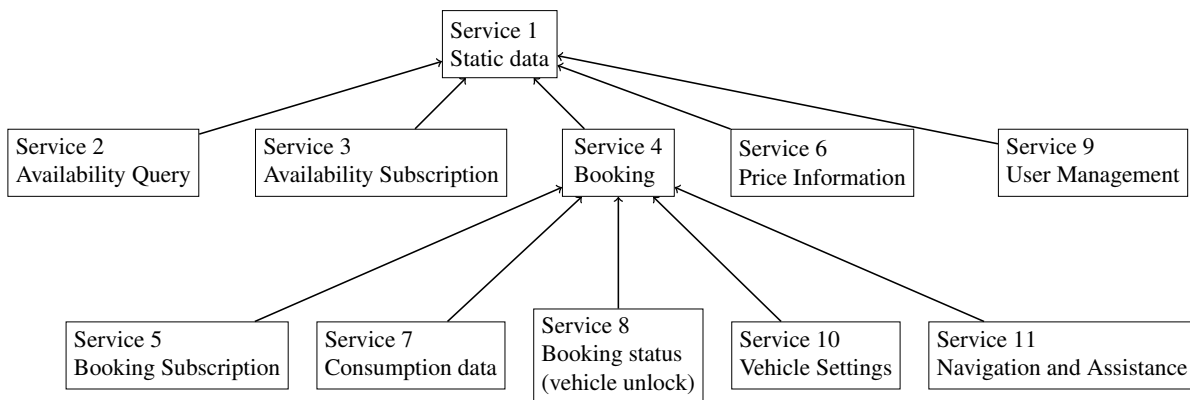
Service 1
Static data

Service 2
Availability Query

Service 3
Availability Subscription

Service 4
Booking

Service 6
Price Information

Service 9
User Management

Service 5
Booking Subscription

Service 7
Consumption data

Service 8
Booking status
(vehicle unlock)

Service 10
Vehicle Settings

Service 11
Navigation and Assistance